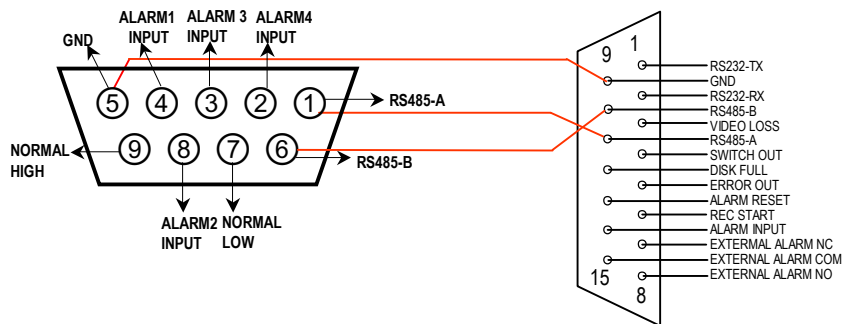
GND
ALARM1 INPUT
ALARM 3 INPUT
ALARM4 INPUT
5 4 3 2 1
RS485-A
NORMAL HIGH
9 8 7 6
RS485-B
ALARM2 INPUT
NORMAL LOW

9 1
RS232-TX
GND
RS232-RX
RS485-B
VIDEO LOSS
RS485-A
SWITCH OUT
DISK FULL
ERROR OUT
ALARM RESET
REC START
ALARM INPUT
EXTERNAL ALARM NC
EXTERNAL ALARM COM
EXTERNAL ALARM NO
15 8